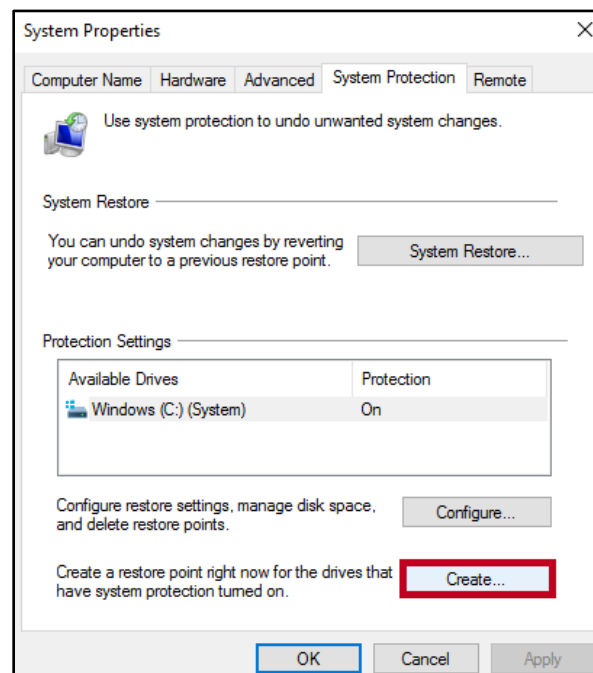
System Properties

Computer Name | Hardware | Advanced | System Protection | Remote

Use system protection to undo unwanted system changes.

System Restore

You can undo system changes by reverting your computer to a previous restore point.

System Restore...

Protection Settings

| Available Drives | Protection |
|---|---|
| Windows (C:) (System) | On |

Configure restore settings, manage disk space, and delete restore points.

Configure...

Create a restore point right now for the drives that have system protection turned on.

Create...

OK | Cancel | Apply